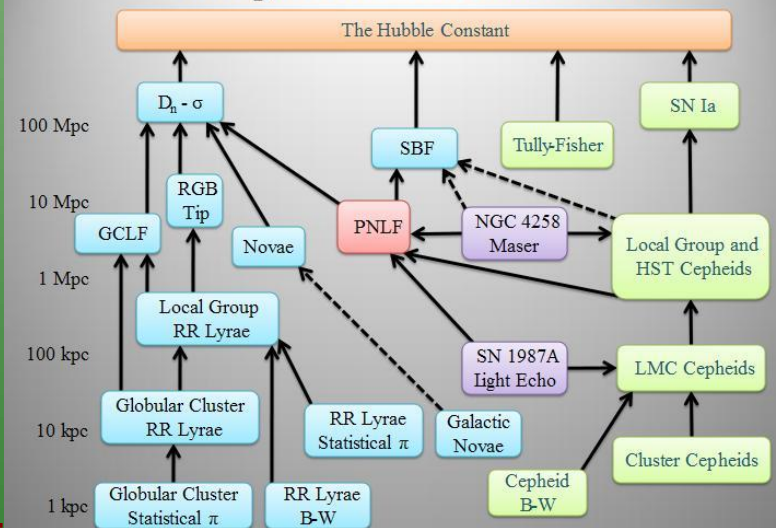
The Hubble Constant

100 Mpc
10 Mpc
1 Mpc
100 kpc
10 kpc
1 kpc

$D_n$ - σ

SBF

Tully-Fisher

SN Ia

RGB Tip

GCLF

Novae

PNLF

NGC 4258 Maser

Local Group and HST Cepheids

Local Group RR Lyrae

SN 1987A Light Echo

LMC Cepheids

Globular Cluster RR Lyrae

RR Lyrae Statistical π

Galactic Novae

Cluster Cepheids

Cepheid B-W

Globular Cluster Statistical π

RR Lyrae B-W